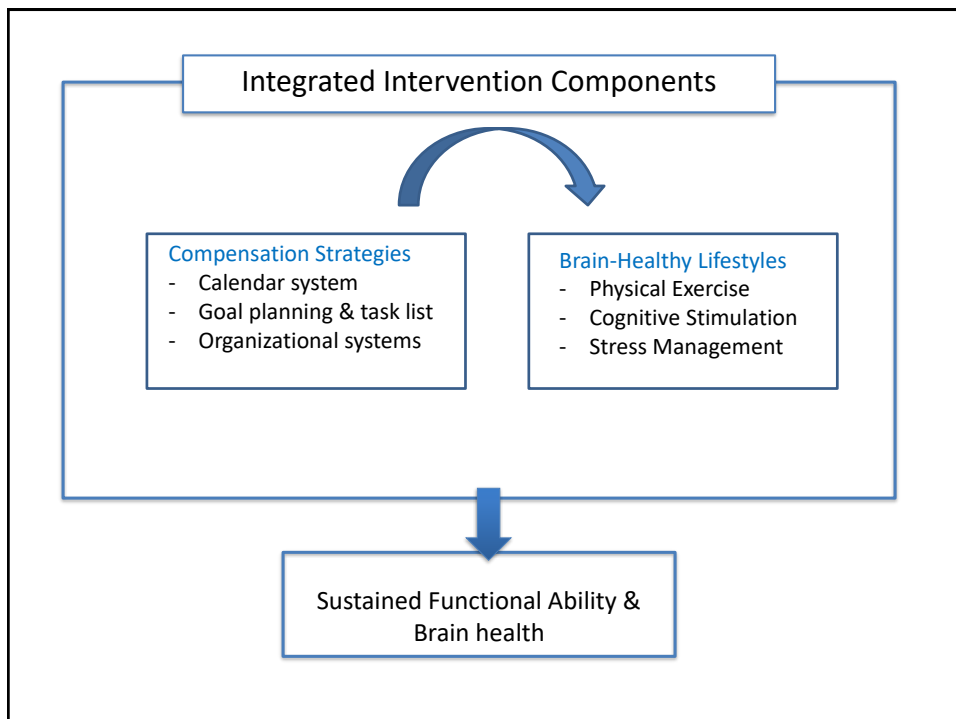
Integrated Intervention Components

Compensation Strategies
- Calendar system
- Goal planning & task list
- Organizational systems

Brain-Healthy Lifestyles
- Physical Exercise
- Cognitive Stimulation
- Stress Management

Sustained Functional Ability & Brain health